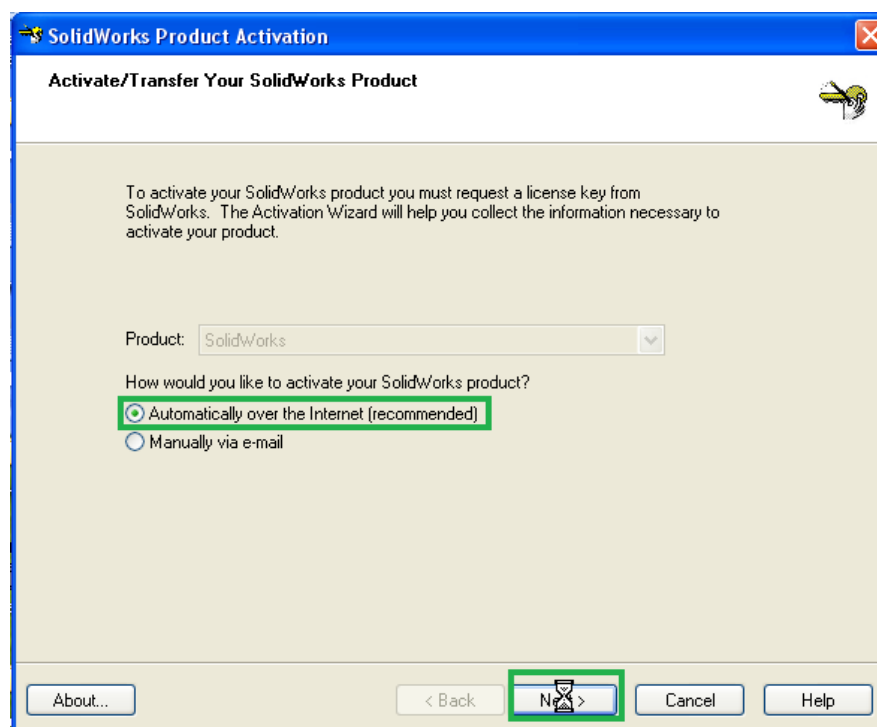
SolidWorks Product Activation

Activate/Transfer Your SolidWorks Product

To activate your SolidWorks product you must request a license key from SolidWorks. The Activation Wizard will help you collect the information necessary to activate your product.

Product: SolidWorks

How would you like to activate your SolidWorks product?

Automatically over the Internet (recommended)

Manually via e-mail

About...

< Back

N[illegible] >

Cancel

Help